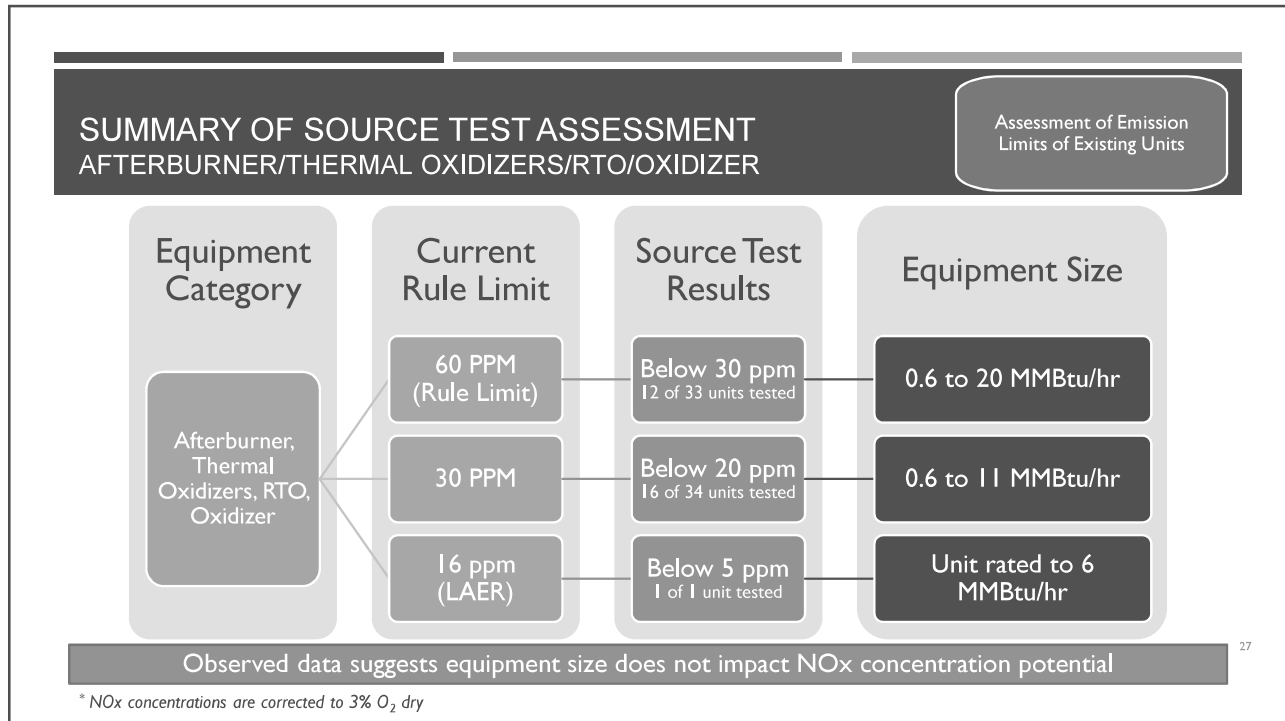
SUMMARY OF SOURCE TEST ASSESSMENT
AFTERBURNER/THERMAL OXIDIZERS/RTO/OXIDIZER

Assessment of Emission Limits of Existing Units

Equipment Category

Afterburner, Thermal Oxidizers, RTO, Oxidizer

Current Rule Limit

60 PPM (Rule Limit)

30 PPM

16 ppm (LAER)

Source Test Results

Below 30 ppm 12 of 33 units tested

Below 20 ppm 16 of 34 units tested

Below 5 ppm 1 of 1 unit tested

Equipment Size

0.6 to 20 MMBtu/hr

0.6 to 11 MMBtu/hr

Unit rated to 6 MMBtu/hr

Observed data suggests equipment size does not impact NOx concentration potential

27

* NOx concentrations are corrected to 3% $O_2$ dry